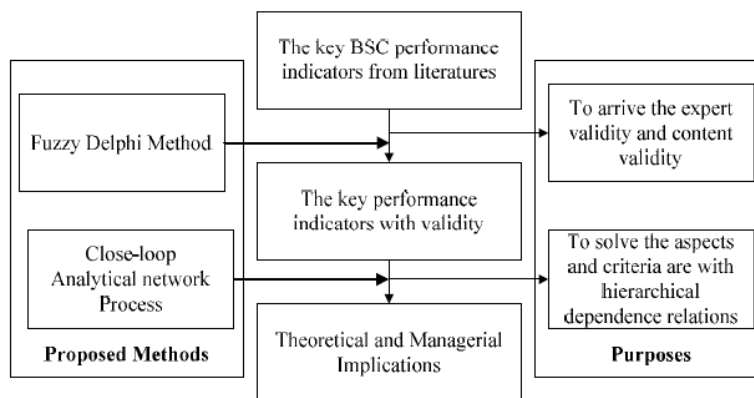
The key BSC performance indicators from literatures

Fuzzy Delphi Method

To arrive the expert validity and content validity

The key performance indicators with validity

Close-loop Analytical network Process

To solve the aspects and criteria are with hierarchical dependence relations

Theoretical and Managerial Implications

Proposed Methods

Purposes